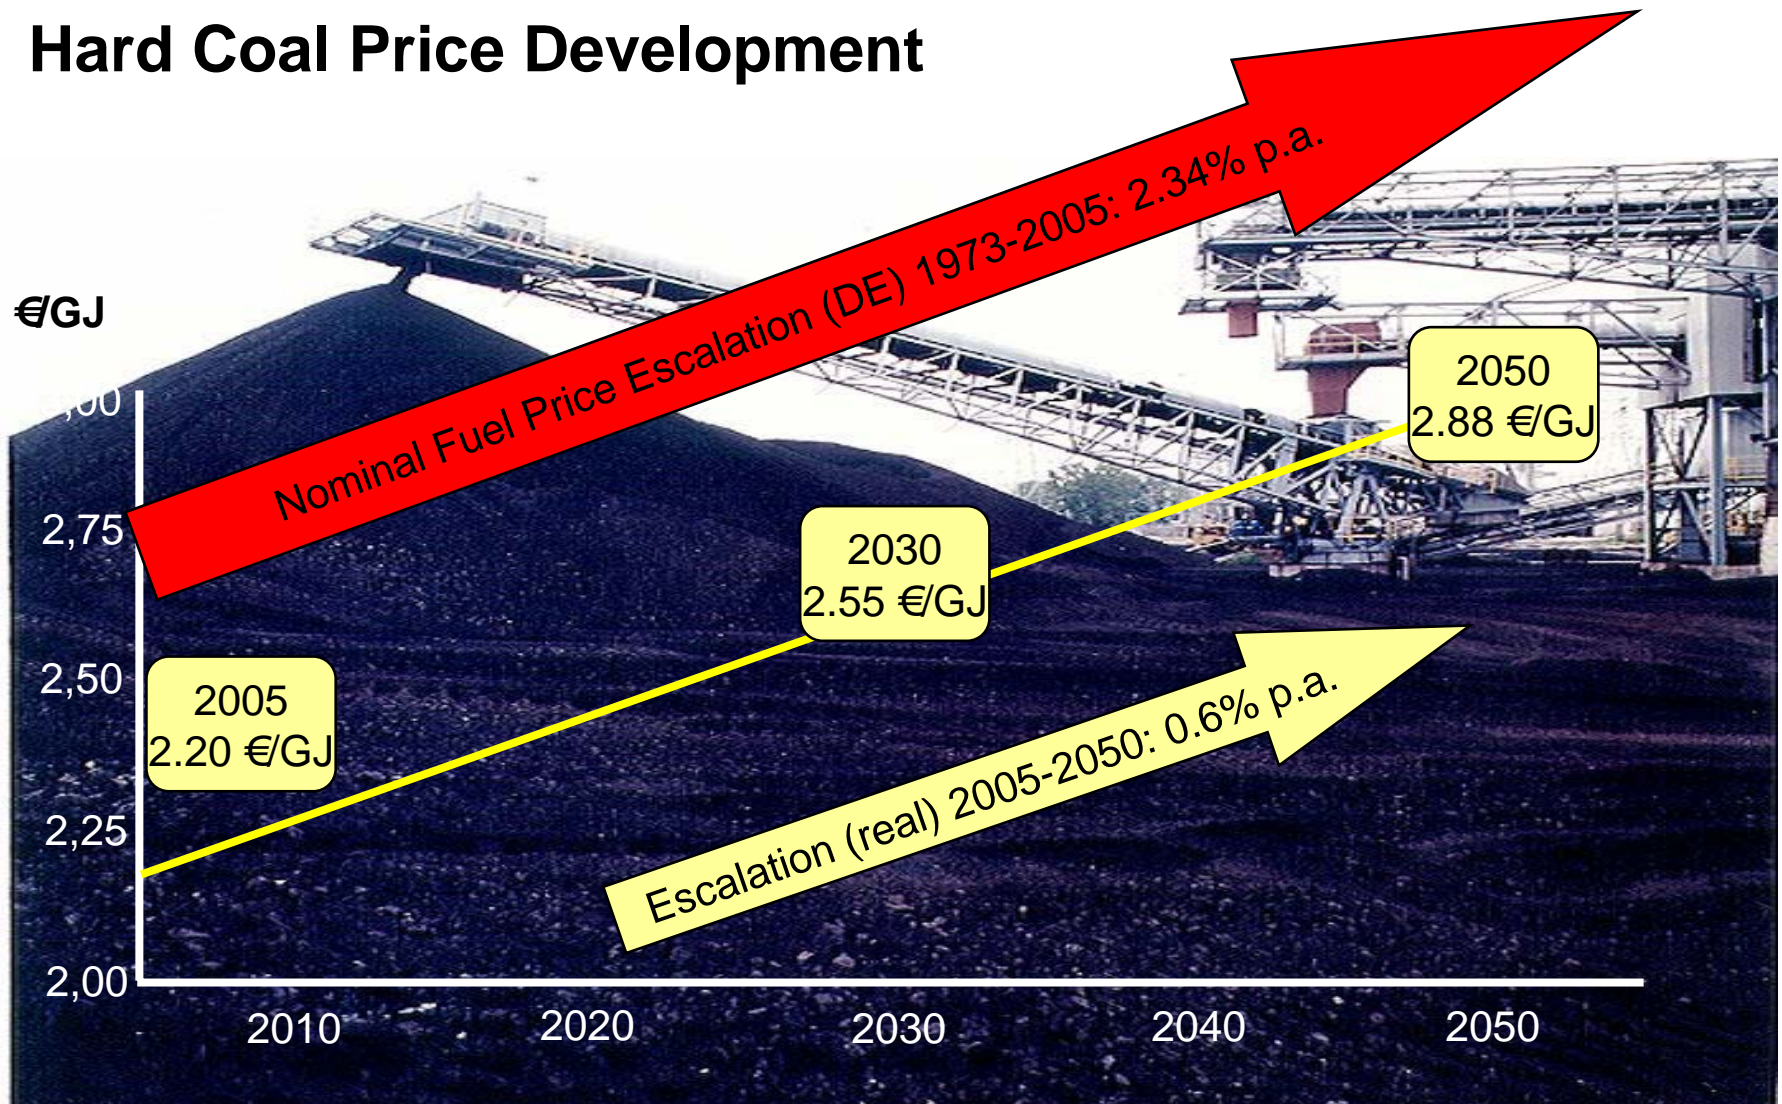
Hard Coal Price Development

€/GJ

Nominal Fuel Price Escalation (DE) 1973-2005: 2.34% p.a.

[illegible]
2,75
2,50
2,25
2,00

2050
2.88 €/GJ

2030
2.55 €/GJ

2005
2.20 €/GJ

Escalation (real) 2005-2050: 0.6% p.a.

2010
2020
2030
2040
2050